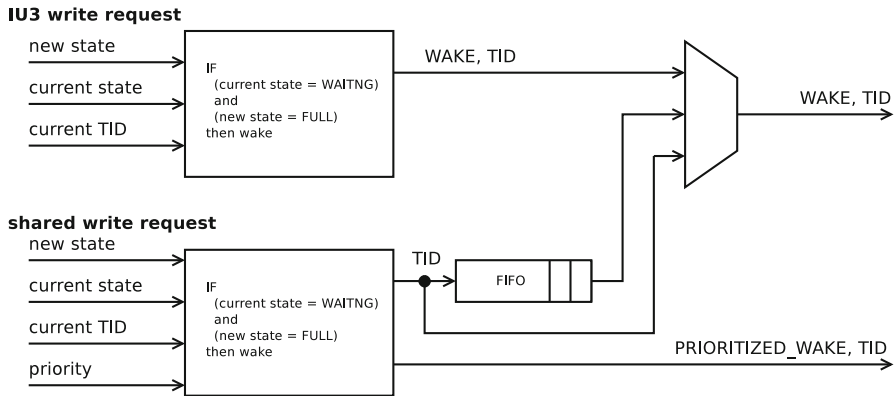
IU3 write request

new state

current state

current TID

IF
(current state = WAITNG)
and
(new state = FULL)
then wake

WAKE, TID

WAKE, TID

shared write request

new state

current state

current TID

priority

IF
(current state = WAITNG)
and
(new state = FULL)
then wake

TID

FIFO

PRIORITIZED_WAKE, TID